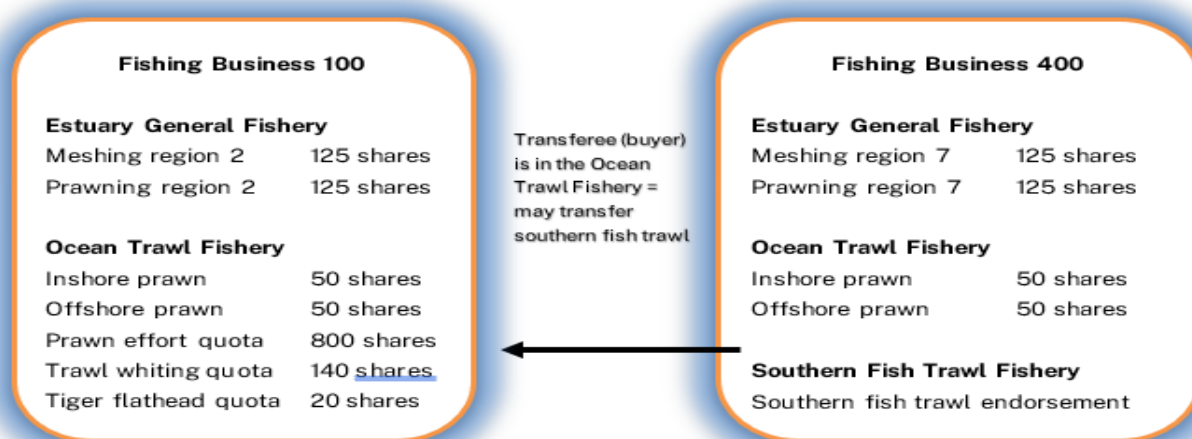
Fishing Business 100

Estuary General Fishery
Meshing region 2 125 shares
Prawning region 2 125 shares

Ocean Trawl Fishery
Inshore prawn 50 shares
Offshore prawn 50 shares
Prawn effort quota 800 shares
Trawl whiting quota 140 shares
Tiger flathead quota 20 shares

Transferee (buyer) is in the Ocean Trawl Fishery = may transfer southern fish trawl

Fishing Business 400

Estuary General Fishery
Meshing region 7 125 shares
Prawning region 7 125 shares

Ocean Trawl Fishery
Inshore prawn 50 shares
Offshore prawn 50 shares

Southern Fish Trawl Fishery
Southern fish trawl endorsement